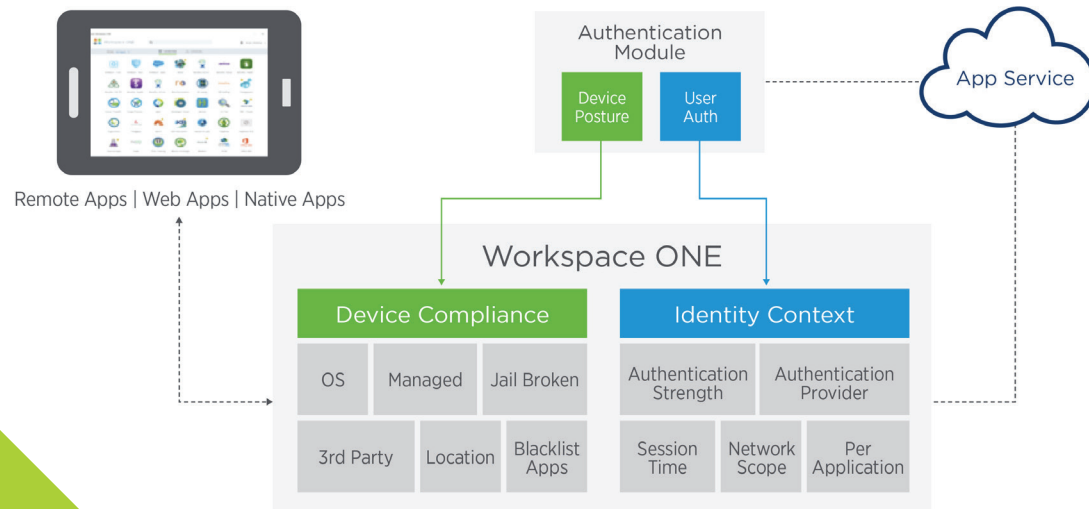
Authentication Module

Device Posture

User Auth

App Service

Remote Apps | Web Apps | Native Apps

Workspace ONE

Device Compliance

OS

Managed

Jail Broken

3rd Party

Location

Blacklist Apps

Identity Context

Authentication Strength

Authentication Provider

Session Time

Network Scope

Per Application